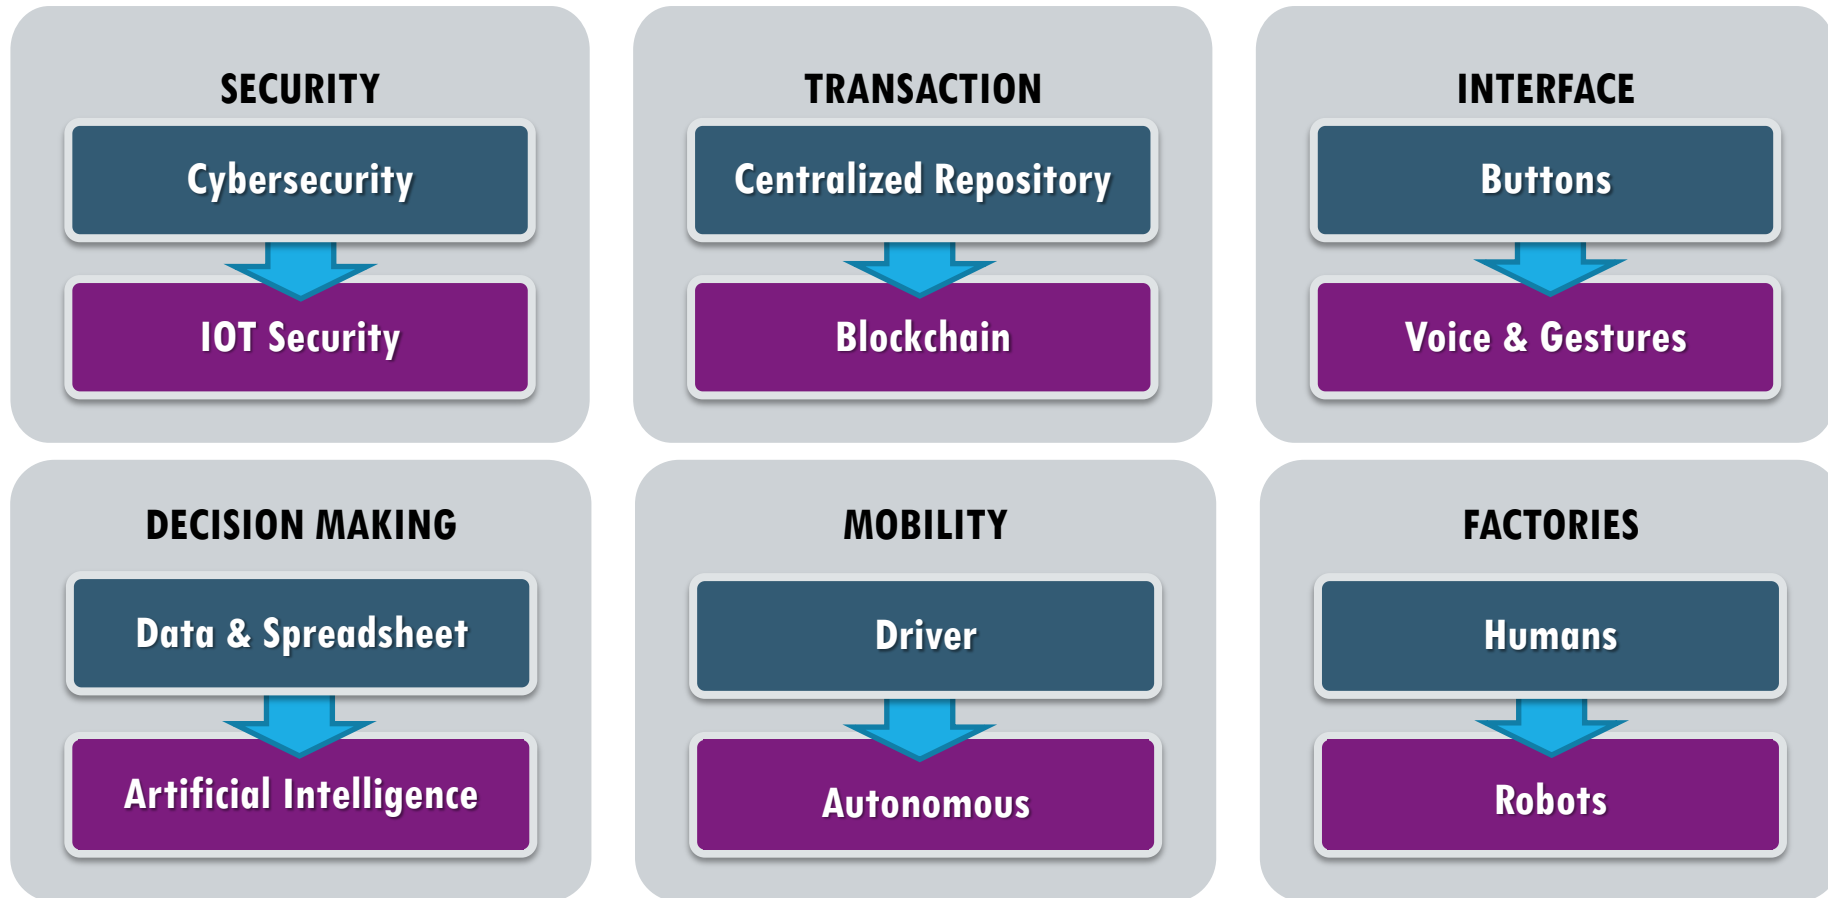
SECURITY

Cybersecurity

IOT Security

TRANSACTION

Centralized Repository

Blockchain

INTERFACE

Buttons

Voice & Gestures

DECISION MAKING

Data & Spreadsheet

Artificial Intelligence

MOBILITY

Driver

Autonomous

FACTORIES

Humans

Robots